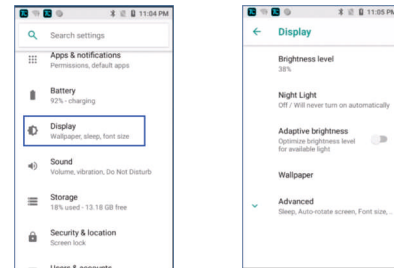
11:04 PM

Search settings

Apps & notifications
Permissions, default apps

Battery
92% - charging

Display
Wallpaper, sleep, font size

Sound
Volume, vibration, Do Not Disturb

Storage
18% used - 13.18 GB free

Security & location
Screen lock

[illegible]

11:05 PM

Display

Brightness level
38%

Night Light
Off / Will never turn on automatically

Adaptive brightness
Optimize brightness level for available light

Wallpaper

Advanced
Sleep, Auto-rotate screen, Font size, ...